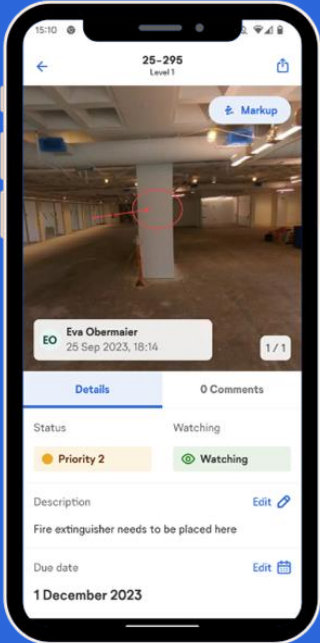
15:10

25-295
Level 1

Markup

EO
Eva Obermaier
25 Sep 2023, 18:14

1 / 1

Details
0 Comments

Status
Priority 2

Watching
Watching

Description
Edit

Fire extinguisher needs to be placed here

Due date
Edit

1 December 2023